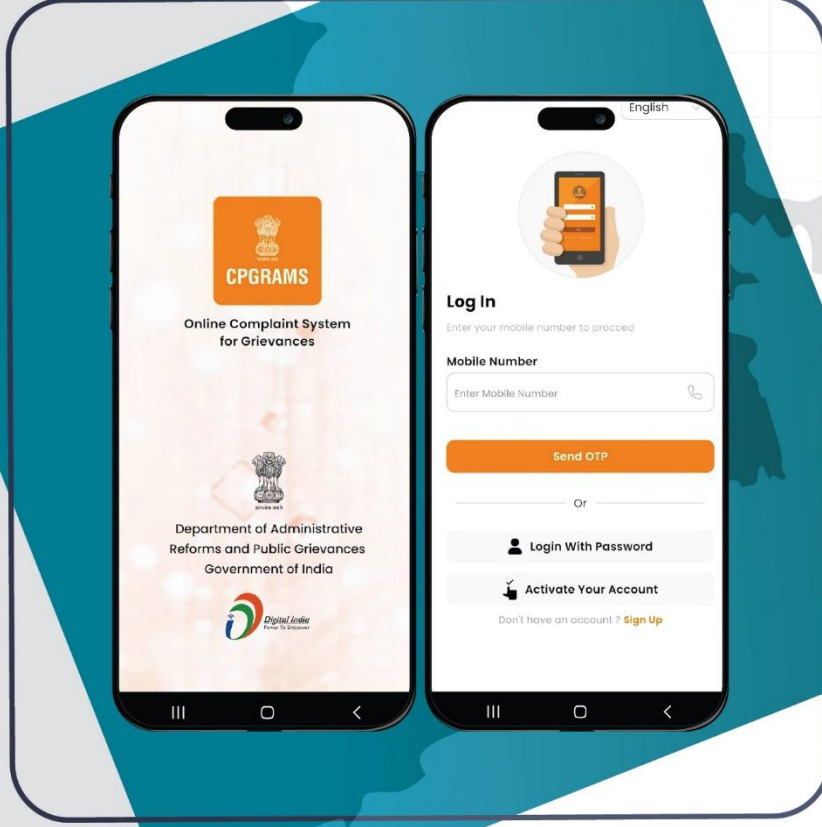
CPGRAMS

Online Complaint System for Grievances

Department of Administrative Reforms and Public Grievances Government of India

Digital India
Power To Empower

English

Log In

Enter your mobile number to procced

Mobile Number

Enter Mobile Number

Send OTP

Or

Login With Password

Activate Your Account

Don't have an account ? Sign Up